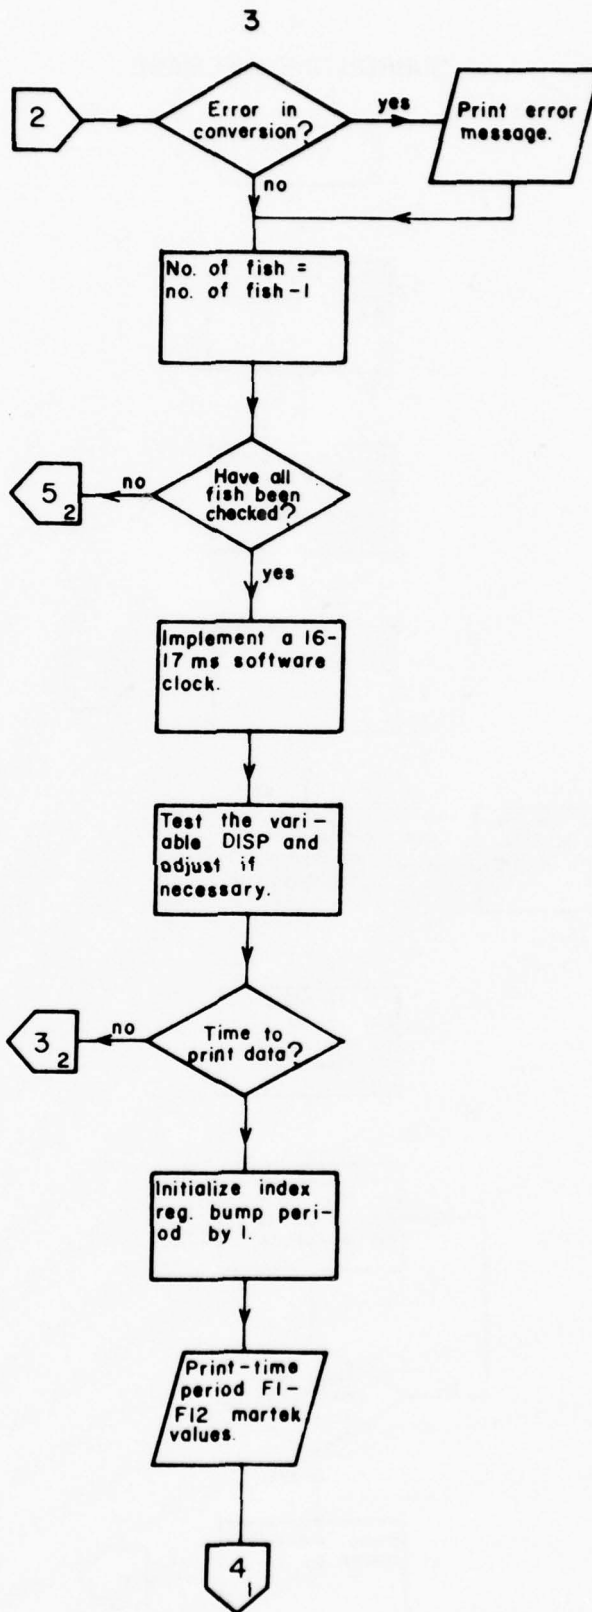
3

2

Error in conversion?

yes

Print error message.

no

No. of fish = no. of fish-1

$5_2$

no

Have all fish been checked?

yes

Implement a 16-17 ms software clock.

Test the variable DISP and adjust if necessary.

$3_2$

no

Time to print data?

Initialize index reg. bump period by 1.

Print-time period F1-F12 martek values.

$4_1$